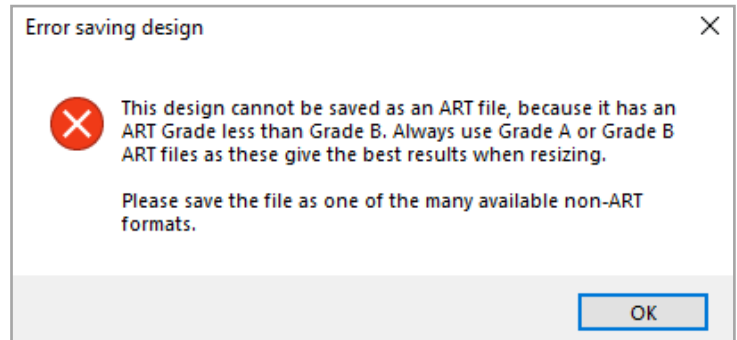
Error saving design

This design cannot be saved as an ART file, because it has an ART Grade less than Grade B. Always use Grade A or Grade B ART files as these give the best results when resizing.

Please save the file as one of the many available non-ART formats.

OK